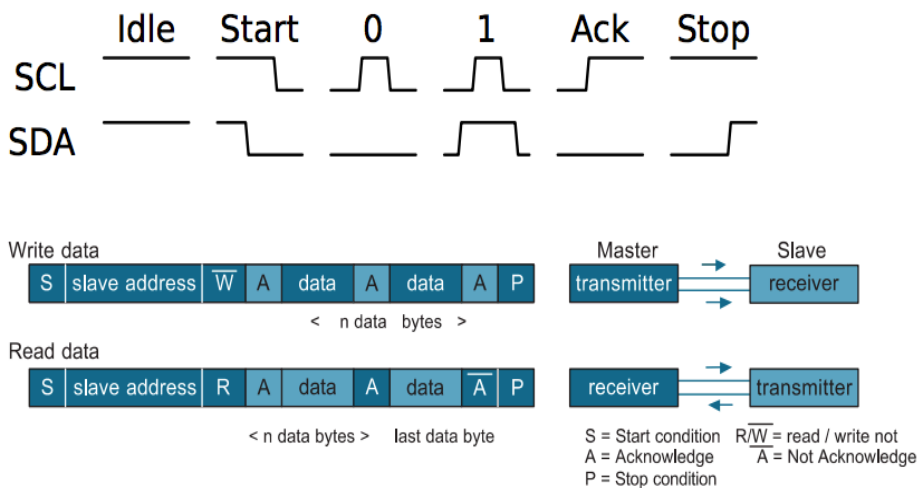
Idle Start 0 1 Ack Stop

SCL

SDA

Write data

| S | slave address | $\overline{W}$ | A | data | A | data | A | P |
|---|---|---|---|---|---|---|---|---|

< n data bytes >

Master Slave

transmitter receiver

Read data

| S | slave address | R | A | data | A | data | $\overline{A}$ | P |
|---|---|---|---|---|---|---|---|---|

< n data bytes > last data byte

receiver transmitter

S = Start condition
A = Acknowledge
P = Stop condition

R/$\overline{W}$ = read / write not
$\overline{A}$ = Not Acknowledge